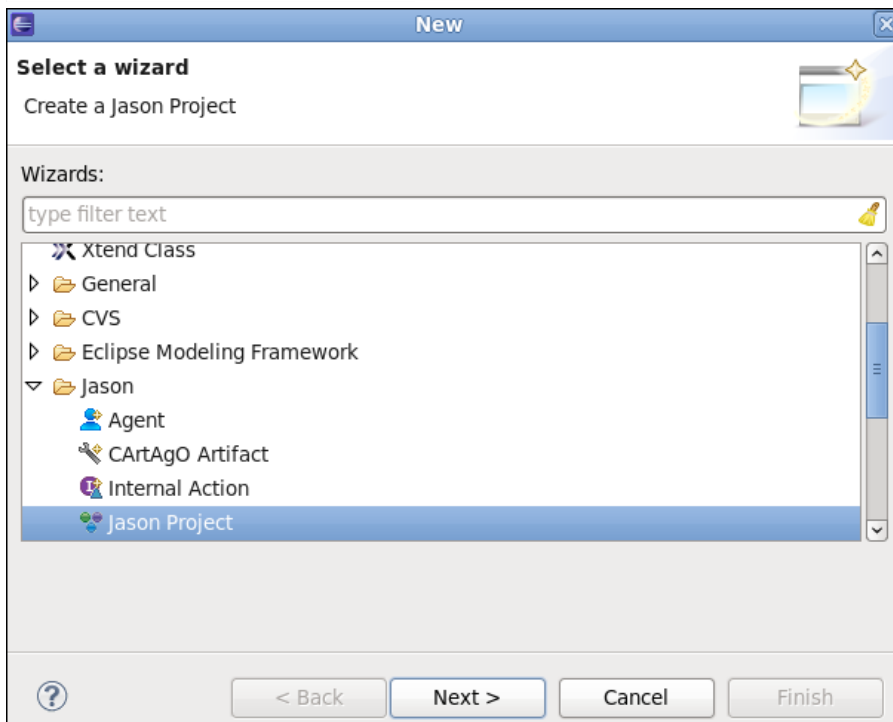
New

Select a wizard

Create a Jason Project

Wizards:

type filter text

Xtend Class
General
CVS
Eclipse Modeling Framework
Jason
Agent
CArtAgO Artifact
Internal Action
Jason Project

?

< Back

Next >

Cancel

Finish